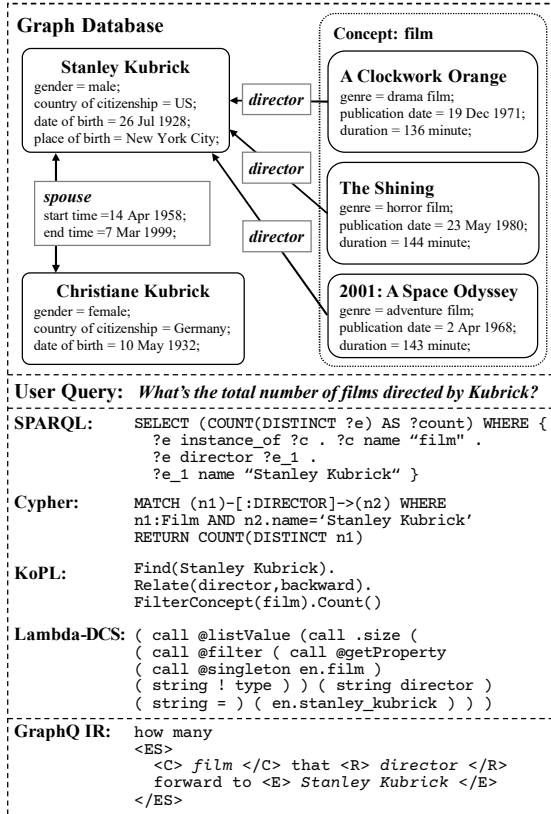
Graph Database

Stanley Kubrick
gender = male;
country of citizenship = US;
date of birth = 26 Jul 1928;
place of birth = New York City;

spouse
start time =14 Apr 1958;
end time =7 Mar 1999;

Christiane Kubrick
gender = female;
country of citizenship = Germany;
date of birth = 10 May 1932;

director

director

director

Concept: film

A Clockwork Orange
genre = drama film;
publication date = 19 Dec 1971;
duration = 136 minute;

The Shining
genre = horror film;
publication date = 23 May 1980;
duration = 144 minute;

2001: A Space Odyssey
genre = adventure film;
publication date = 2 Apr 1968;
duration = 143 minute;

User Query: What's the total number of films directed by Kubrick?

SPARQL: SELECT (COUNT(DISTINCT ?e) AS ?count) WHERE { ?e instance_of ?c . ?c name "film" . ?e director ?e_1 . ?e_1 name "Stanley Kubrick" }

Cypher: MATCH (n1)-[:DIRECTOR]->(n2) WHERE n1:Film AND n2.name='Stanley Kubrick' RETURN COUNT(DISTINCT n1)

KoPL: Find(Stanley Kubrick). Relate(director,backward). FilterConcept(film).Count()

Lambda-DCS: ( call @listValue (call .size ( ( call @filter ( call @getProperty ( call @singleton en.film ) ( string ! type ) ) ( string director ) ( string = ) ( en.stanley_kubrick ) ) )

GraphQ IR: how many
<ES>
<C> film </C> that <R> director </R>
forward to <E> Stanley Kubrick </E>
</ES>